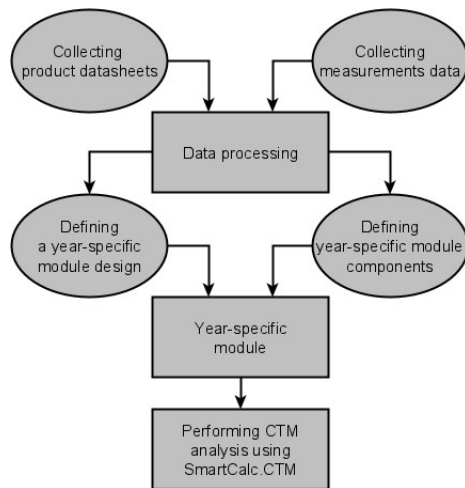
Collecting product datasheets

Collecting measurements data

Data processing

Defining a year-specific module design

Defining year-specific module components

Year-specific module

Performing CTM analysis using SmartCalc.CTM